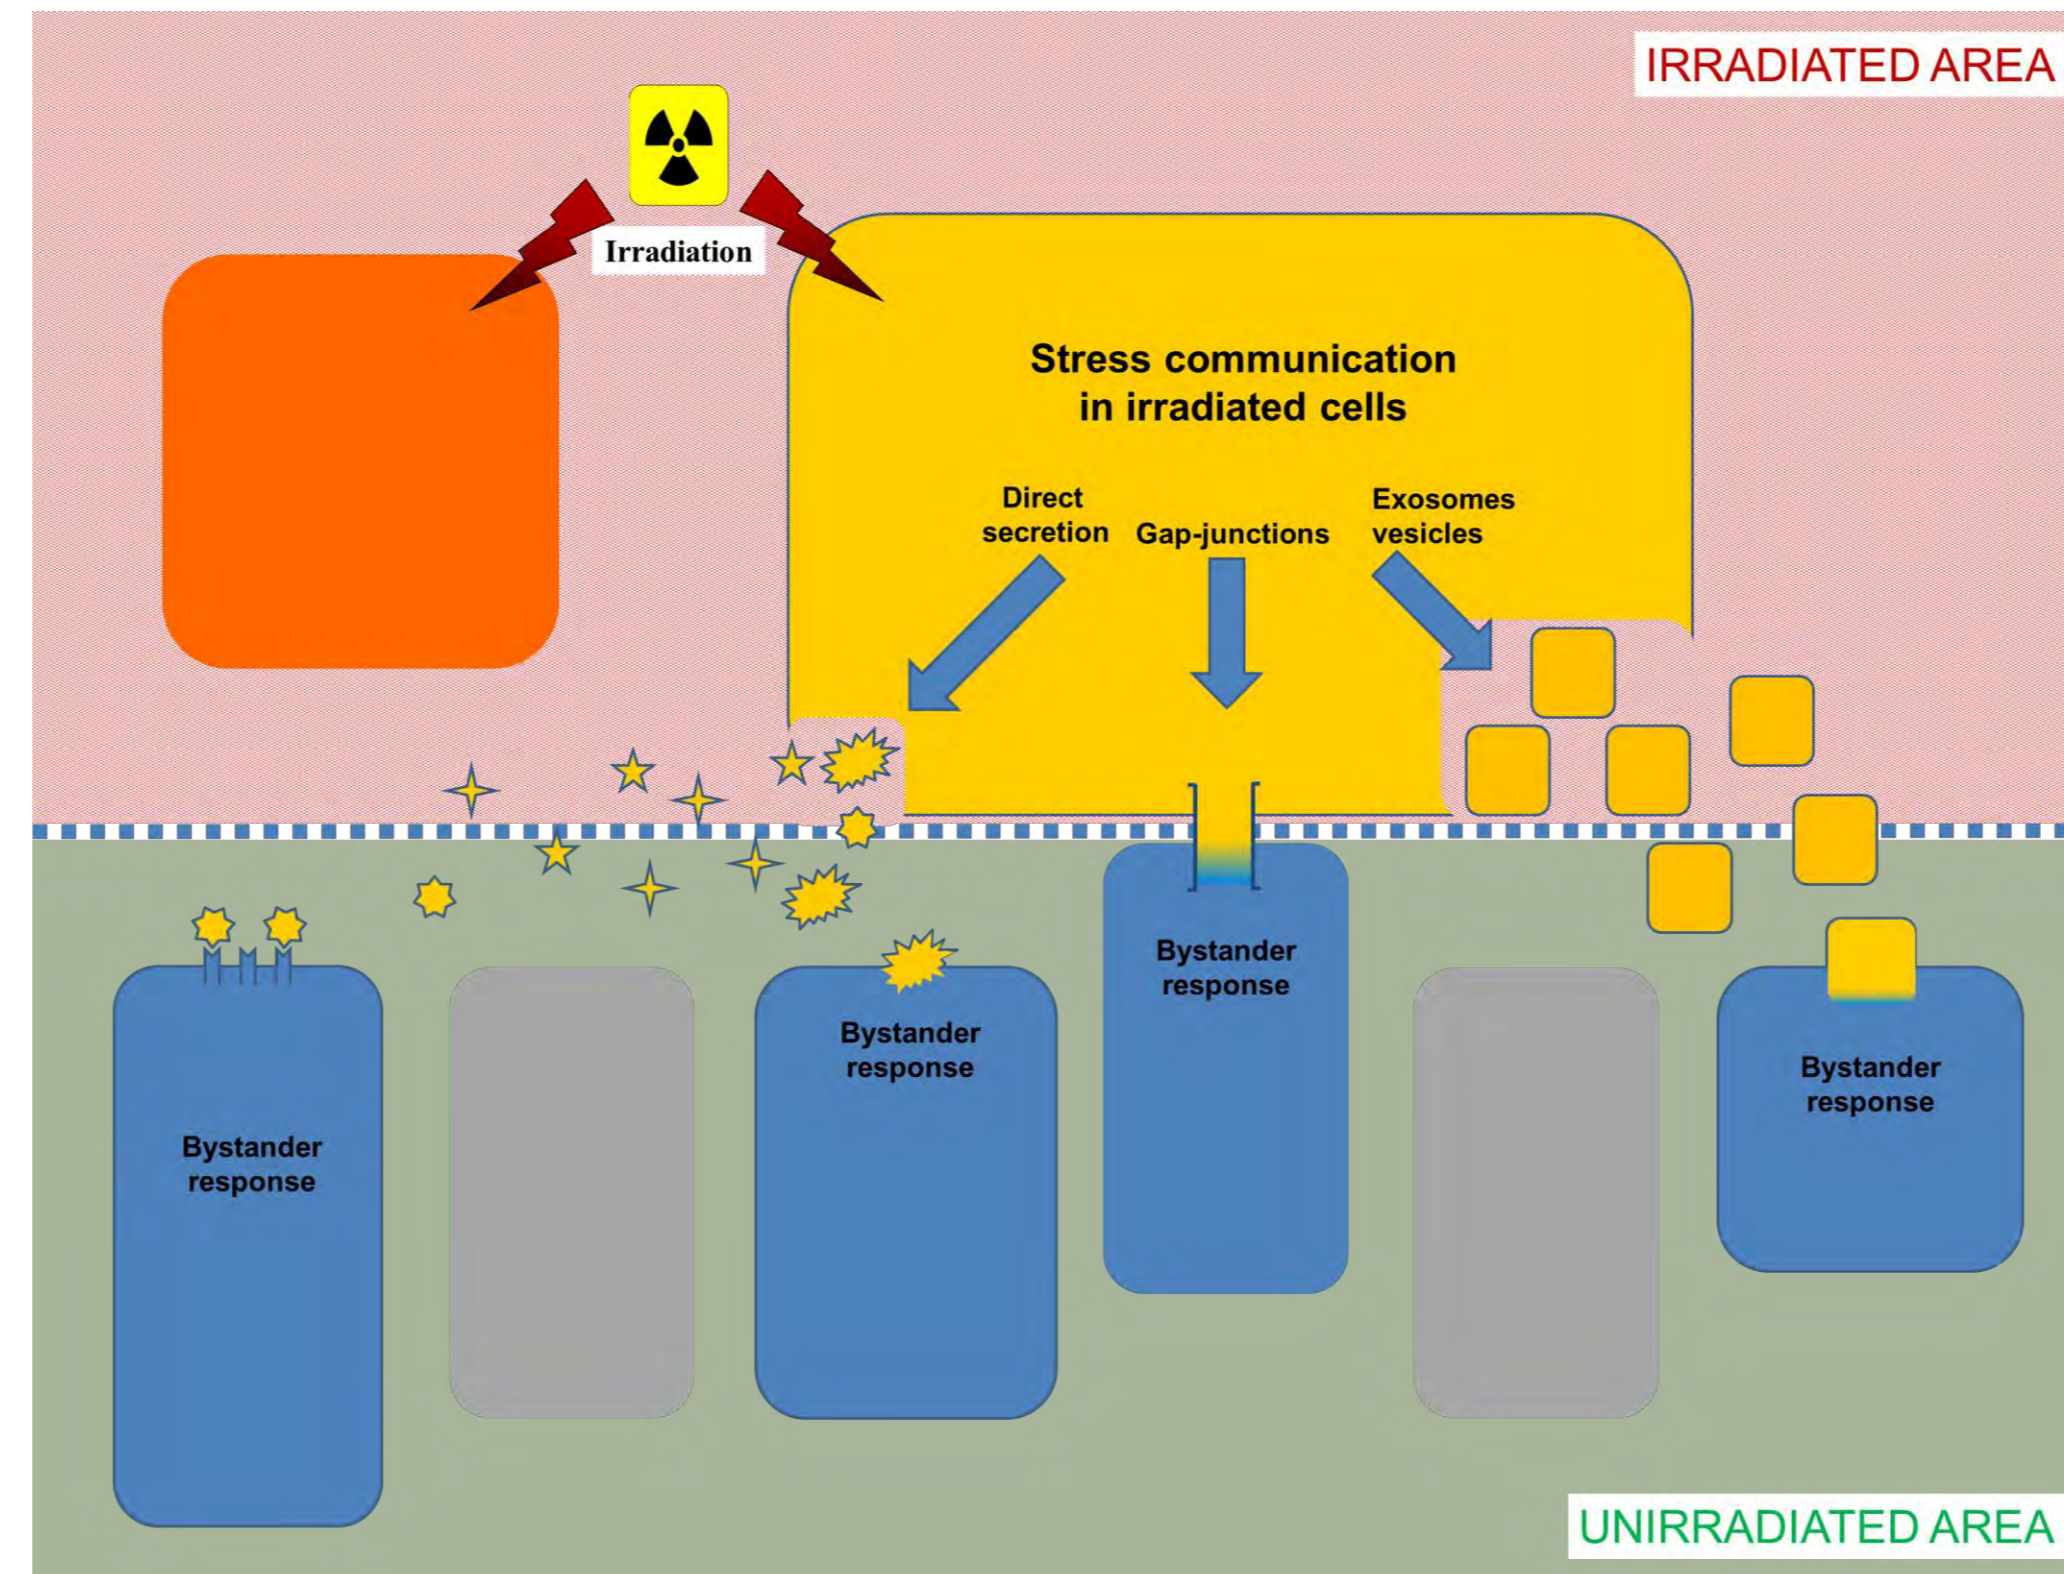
IRRADIATED AREA

Irradiation

Stress communication in irradiated cells

Direct secretion

Gap-junctions

Exosomes vesicles

Bystander response

Bystander response

Bystander response

Bystander response

UNIRRADIATED AREA